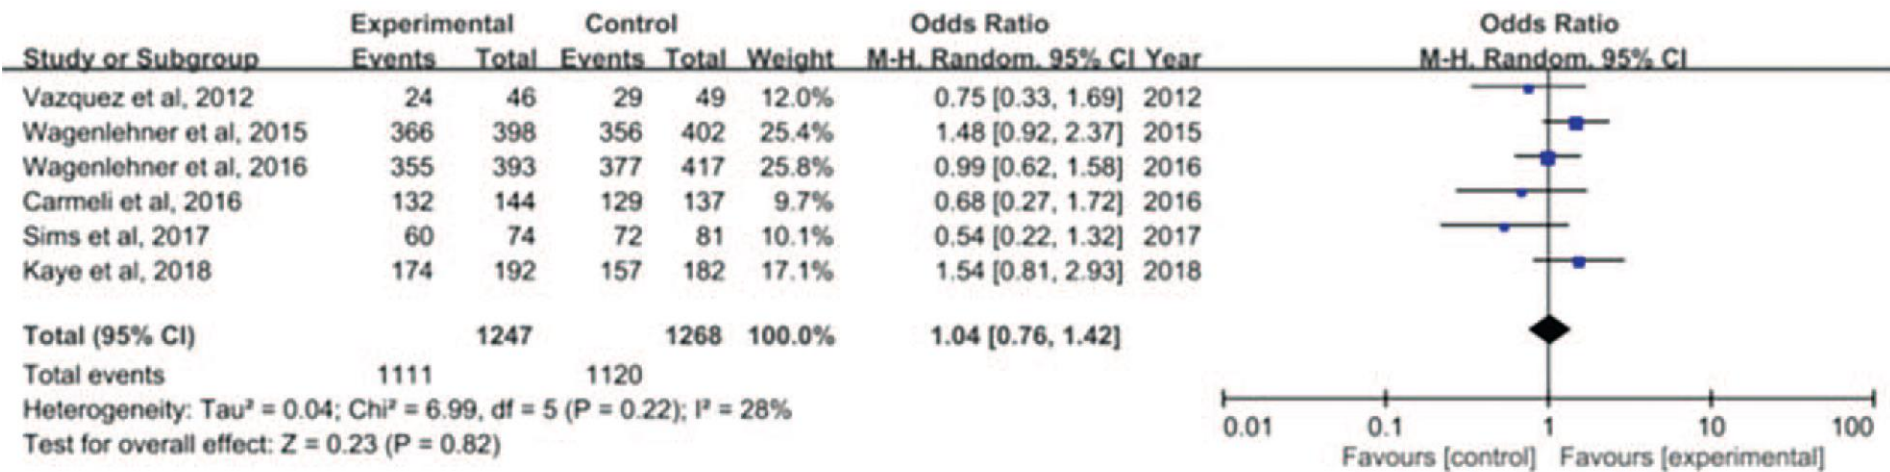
| Study or Subgroup | Experimental Events | Experimental Total | Control Events | Control Total | Weight | Odds Ratio M-H, Random, 95% CI | Year |
|---|---|---|---|---|---|---|---|
| Vazquez et al, 2012 | 24 | 46 | 29 | 49 | 12.0% | 0.75 [0.33, 1.69] | 2012 |
| Wagenlehner et al, 2015 | 366 | 398 | 356 | 402 | 25.4% | 1.48 [0.92, 2.37] | 2015 |
| Wagenlehner et al, 2016 | 355 | 393 | 377 | 417 | 25.8% | 0.99 [0.62, 1.58] | 2016 |
| Carmeli et al, 2016 | 132 | 144 | 129 | 137 | 9.7% | 0.68 [0.27, 1.72] | 2016 |
| Sims et al, 2017 | 60 | 74 | 72 | 81 | 10.1% | 0.54 [0.22, 1.32] | 2017 |
| Kaye et al, 2018 | 174 | 192 | 157 | 182 | 17.1% | 1.54 [0.81, 2.93] | 2018 |
| **Total (95% CI)** | | **1247** | | **1268** | **100.0%** | **1.04 [0.76, 1.42]** | |
| Total events | 1111 | | 1120 | | | | |

Heterogeneity: Tau² = 0.04; Chi² = 6.99, df = 5 (P = 0.22); I² = 28%
Test for overall effect: Z = 0.23 (P = 0.82)

Odds Ratio
M-H, Random, 95% CI

0.01 0.1 1 10 100
Favours [control] Favours [experimental]